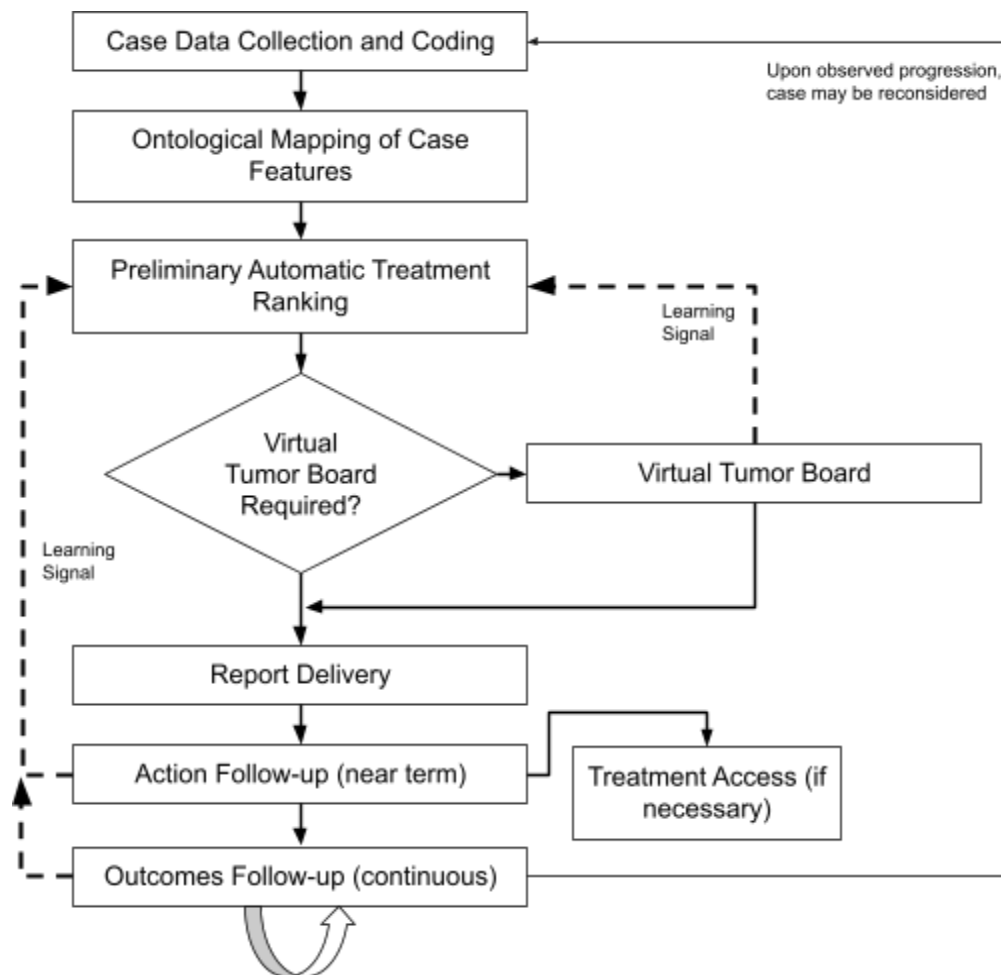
Case Data Collection and Coding

Upon observed progression, case may be reconsidered

Ontological Mapping of Case Features

Preliminary Automatic Treatment Ranking

Learning Signal

Virtual Tumor Board Required?

Virtual Tumor Board

Learning Signal

Report Delivery

Action Follow-up (near term)

Treatment Access (if necessary)

Outcomes Follow-up (continuous)